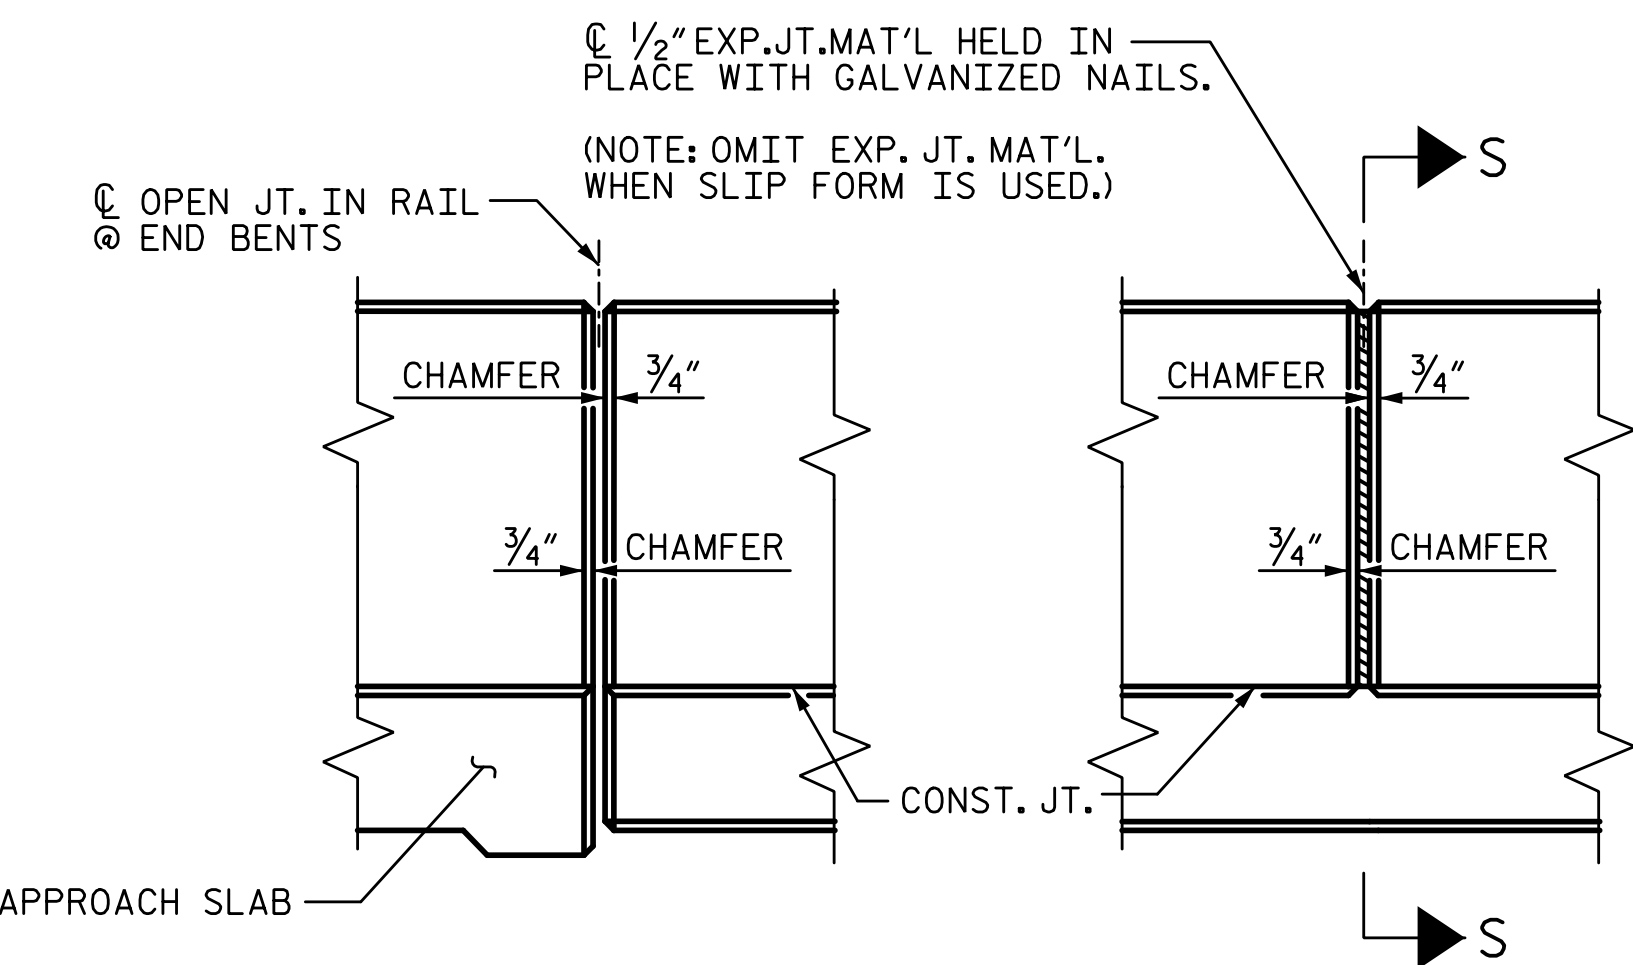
℄ $\frac{1}{2}$" EXP.JT.MAT'L HELD IN PLACE WITH GALVANIZED NAILS.

(NOTE: OMIT EXP. JT. MAT'L. WHEN SLIP FORM IS USED.)

S

℄ OPEN JT. IN RAIL @ END BENTS

CHAMFER

$\frac{3}{4}$"

CHAMFER

$\frac{3}{4}$"

$\frac{3}{4}$"

CHAMFER

$\frac{3}{4}$"

CHAMFER

CONST. JT.

APPROACH SLAB

S